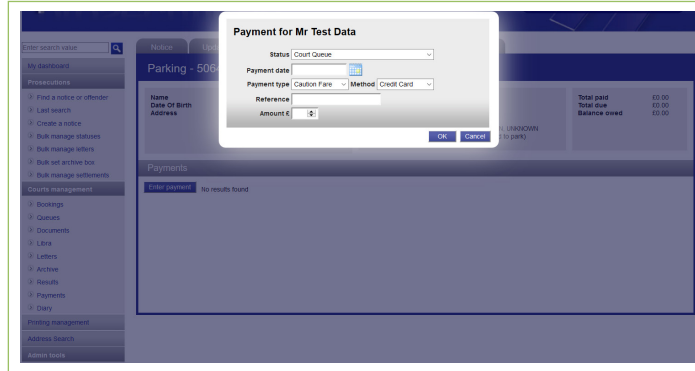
Enter search value

My dashboard

Prosecutions

Find a notice or offender

List search

Create a notice

Bulk manage statuses

Bulk manage letters

Bulk set archive box

Bulk manage settlements

Courts management

Bookings

Queues

Documents

Libra

Letters

Archive

Results

Payments

Diary

Printing management

Address Search

Admin tools

Notice

Upd

Parking - 506

Name

Date Of Birth

Address

UNKNOWN

to park)

Total paid £0.00

Total due £0.00

Balance owed £0.00

Payments

Enter payment No results found

Payment for Mr Test Data

Status Court Queue

Payment date

Payment type Caution Fare Method Credit Card

Reference

Amount £ 0

OK Cancel